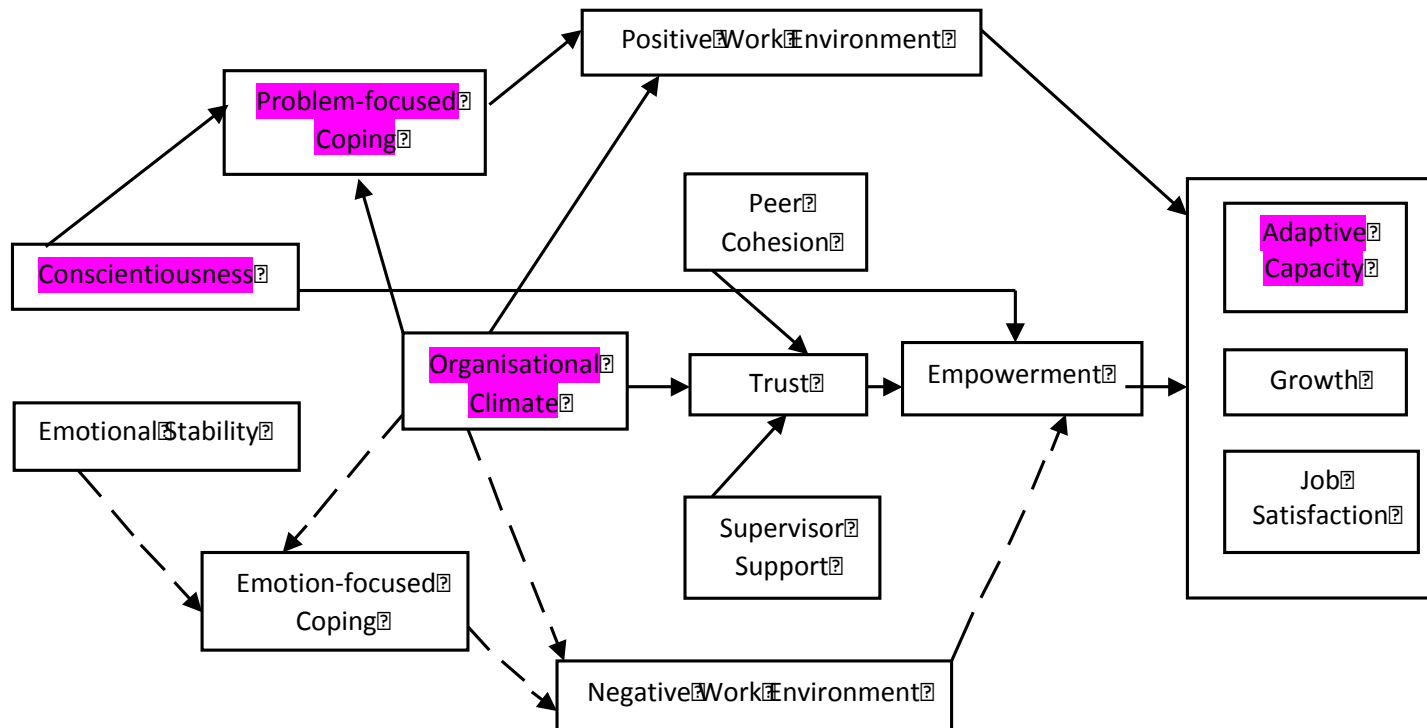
Positive Work Environment

Problem-focused Coping

Peer Cohesion

Adaptive Capacity

Conscientiousness

Organisational Climate

Trust

Empowerment

Growth

Emotional Stability

Job Satisfaction

Supervisor Support

Emotion-focused Coping

Negative Work Environment